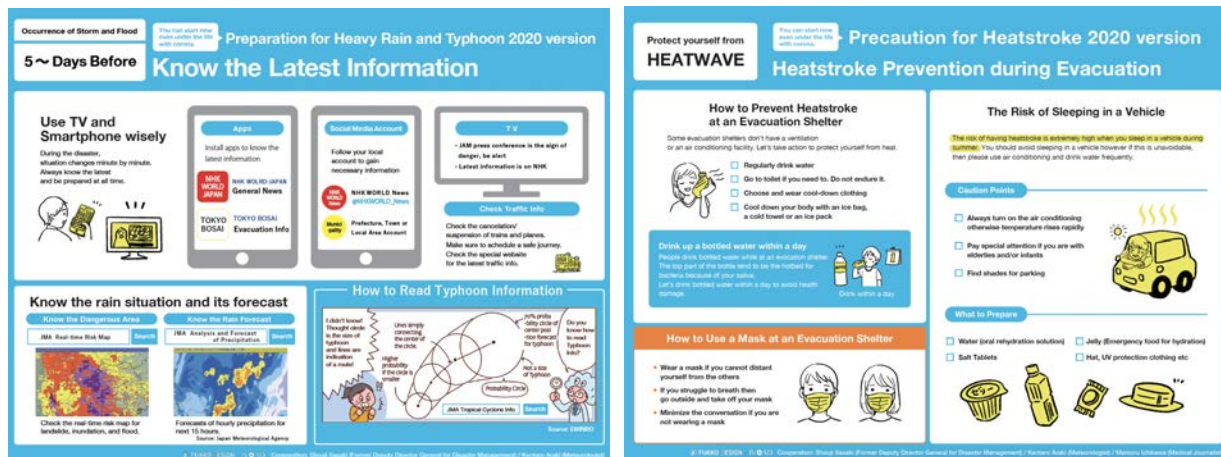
Occurrence of Storm and Flood

5～Days Before

You can start now even under the life with corona.

Preparation for Heavy Rain and Typhoon 2020 version

Know the Latest Information

Use TV and Smartphone wisely

During the disaster, situation changes minute by minute. Always know the latest and be prepared at all time.

Apps

Install apps to know the latest information

NHK WORLD JAPAN

NHK WOLRD-JAPAN General News

TOKYO BOSAI

TOKYO BOSAI Evacuation Info

Social Media Account

Follow your local account to gain necessary information

NHK WORLD News

NHK WORLD News @NHKWORLD_News

Municipality

Prefecture, Town or Local Area Account

T V

• JAM press conference is the sign of danger, be alert

• Latest information is on NHK

Check Traffic Info

Check the cancellation/ suspension of trains and planes. Make sure to schedule a safe journey. Check the special website for the latest traffic info.

Know the rain situation and its forecast

Know the Dangerous Area

JMA Real-time Risk Map

Search

Check the real-time risk map for landslide, inundation, and flood.

Know the Rain Forecast

JMA Analysis and Forecast of Precipitation

Search

Forecasts of hourly precipitation for next 15 hours.

Source: Japan Meteorological Agency

How to Read Typhoon Information

I didn't know! Thought circle is the size of typhoon and lines are indication of a route!

Lines simply connecting the center of the circle.

Higher probability if the circle is smaller

70% probability circle of center position forecast for typhoon

Do you know how to read Typhoon info?

Not a size of Typhoon

Probability Circle

JMA Tropical Cyclone Info

Search

Source: EMINBO

Protect yourself from

HEATWAVE

You can start now even under the life with corona.

Precaution for Heatstroke 2020 version

Heatstroke Prevention during Evacuation

How to Prevent Heatstroke at an Evacuation Shelter

Some evacuation shelters don't have a ventilation or an air conditioning facility. Let's take action to protect yourself from heat.

Regularly drink water

Go to toilet if you need to. Do not endure it.

Choose and wear cool-down clothing

Cool down your body with an ice bag, a cold towel or an ice pack

Drink up a bottled water within a day

People drink bottled water while at an evacuation shelter. The top part of the bottle tend to be the hotbed for bacteria because of your saliva. Let's drink bottled water within a day to avoid health damage.

Drink within a day

How to Use a Mask at an Evacuation Shelter

• Wear a mask if you cannot distant yourself from the others

• If you struggle to breath then go outside and take off your mask

• Minimize the conversation if you are not wearing a mask

The Risk of Sleeping in a Vehicle

The risk of having heatstroke is extremely high when you sleep in a vehicle during summer. You should avoid sleeping in a vehicle however if this is unavoidable, then please use air conditioning and drink water frequently.

Caution Points

Always turn on the air conditioning otherwise temperature rises rapidly

Pay special attention if you are with elderlies and/or infants

Find shades for parking

What to Prepare

Water (oral rehydration solution)

Jelly (Emergency food for hydration)

Salt Tablets

Hat, UV protection clothing etc

Cooperation: Shouji Sasaki (Former Deputy Director General for Disaster Management) / Kentaro Araki (Meteorologist) / Mamoru Ichikawa (Medical Journalist)